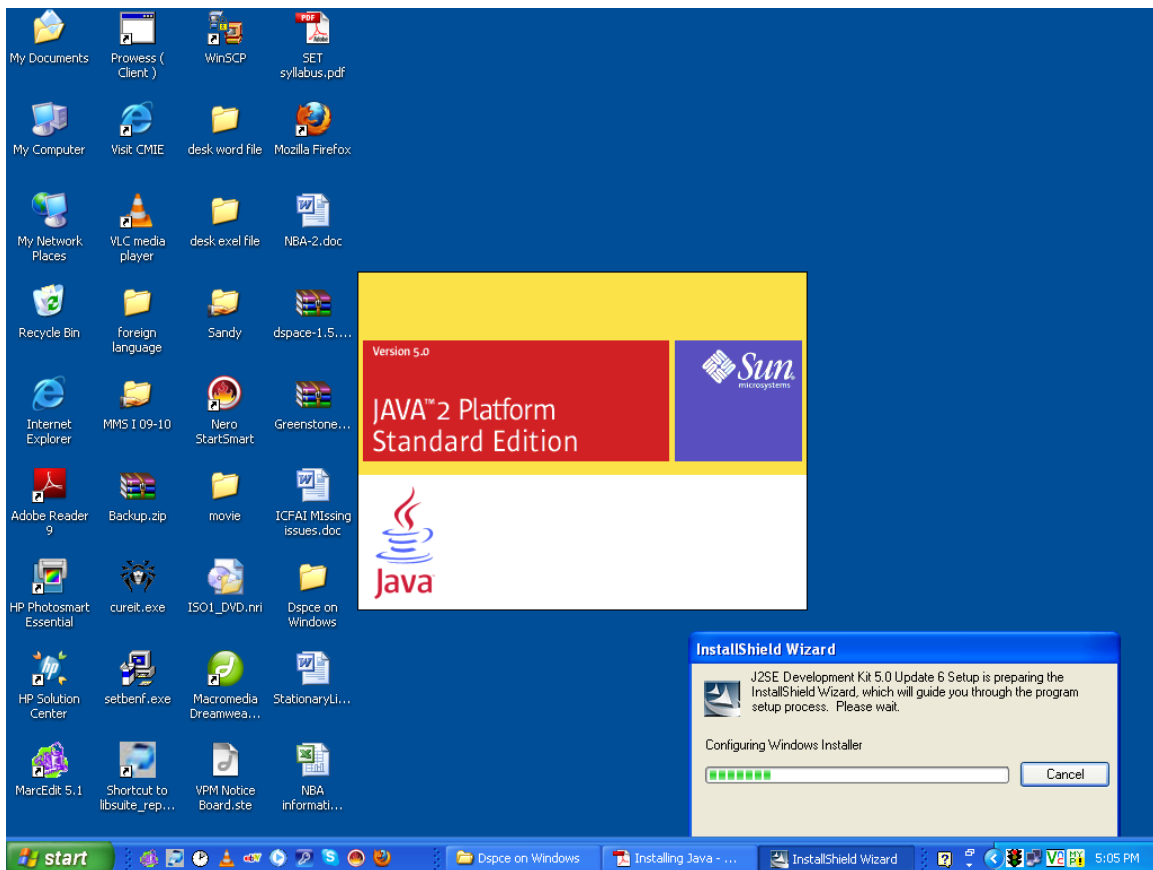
My Documents

Prowess ( Client )

WinSCP

PDF Adobe

SET syllabus.pdf

My Computer

Visit CMIE

desk word file

Mozilla Firefox

My Network Places

VLC media player

desk exel file

NBA-2.doc

Recycle Bin

foreign language

Sandy

dspace-1.5....

Internet Explorer

MMS I 09-10

Nero StartSmart

Greenstone...

Adobe Reader 9

Backup.zip

movie

ICFAI MIssing issues.doc

HP Photosmart Essential

cureit.exe

ISO1_DVD.nri

Dspce on Windows

HP Solution Center

setbenf.exe

Macromedia Dreamwea...

StationaryLi...

MarcEdit 5.1

Shortcut to libsuite_rep...

VPM Notice Board.ste

NBA informati...

Version 5.0

JAVA™2 Platform Standard Edition

Sun microsystems

Java

InstallShield Wizard

J2SE Development Kit 5.0 Update 6 Setup is preparing the InstallShield Wizard, which will guide you through the program setup process. Please wait.

Configuring Windows Installer

Cancel

start

Dspce on Windows

Installing Java - ...

InstallShield Wizard

5:05 PM